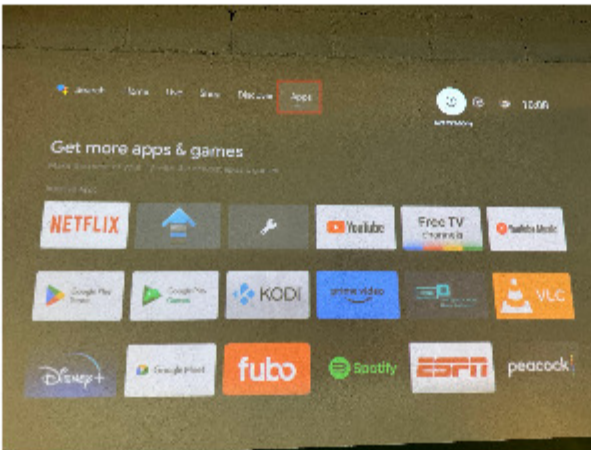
Search Home Live Shop Movies Apps

10:00

Get more apps & games

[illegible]

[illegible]

NETFLIX

YouTube

Free TV channels

YouTube Music

Google Play Store

Google Play Games

KODI

prime video

VLC

Disney+

Google Meet

fubo

Spotify

ESPN

peacock